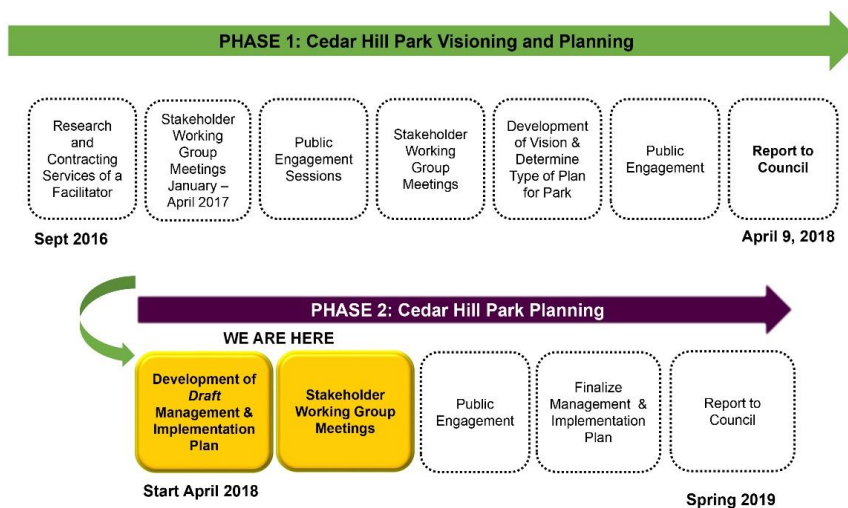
PHASE 1: Cedar Hill Park Visioning and Planning

Research and Contracting Services of a Facilitator

Stakeholder Working Group Meetings January – April 2017

Public Engagement Sessions

Stakeholder Working Group Meetings

Development of Vision & Determine Type of Plan for Park

Public Engagement

Report to Council

Sept 2016

April 9, 2018

PHASE 2: Cedar Hill Park Planning

WE ARE HERE

Development of *Draft* Management & Implementation Plan

Stakeholder Working Group Meetings

Public Engagement

Finalize Management & Implementation Plan

Report to Council

Start April 2018

Spring 2019